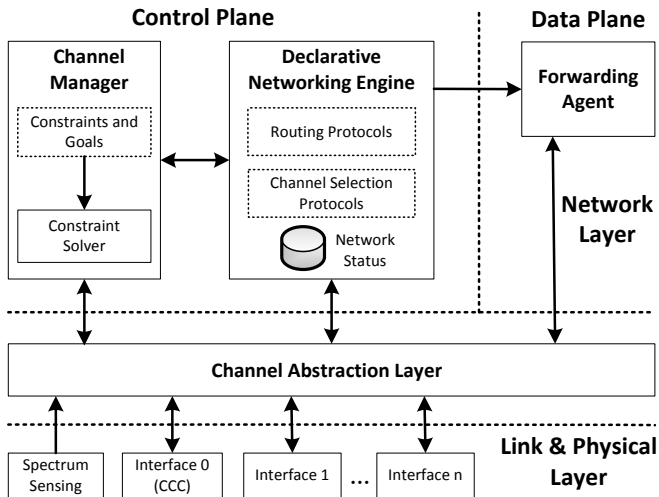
Control Plane

Data Plane

Channel Manager

Constraints and Goals

Constraint Solver

Declarative Networking Engine

Routing Protocols

Channel Selection Protocols

Network Status

Forwarding Agent

Network Layer

Channel Abstraction Layer

Link & Physical Layer

Spectrum Sensing

Interface 0 (CCC)

Interface 1

...

Interface n